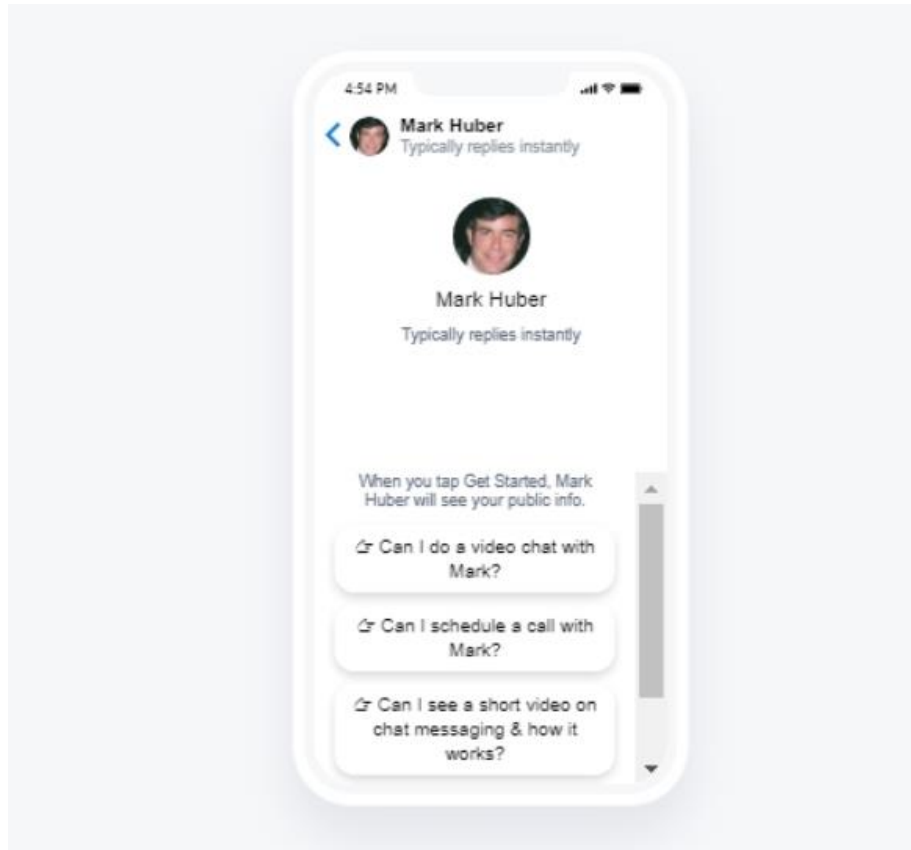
4:54 PM

Mark Huber
Typically replies instantly

Mark Huber

Typically replies instantly

When you tap Get Started, Mark Huber will see your public info.

☞ Can I do a video chat with Mark?

☞ Can I schedule a call with Mark?

☞ Can I see a short video on chat messaging & how it works?